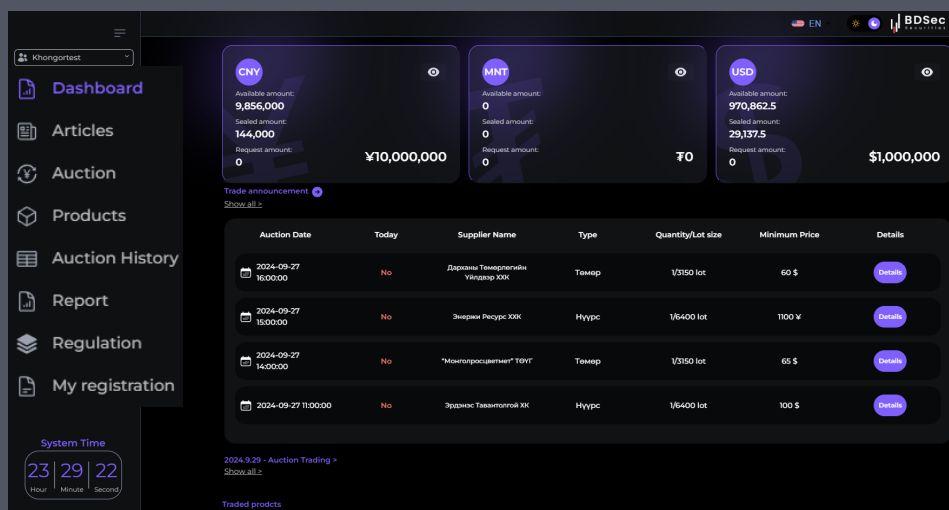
Khongortest

Dashboard
Articles
Auction
Products
Auction History
Report
Regulation
My registration

System Time
23 Hour | 29 Minute | 22 Second

EN
BDSec Securities

CNY
Available amount:
9,856,000
Sealed amount:
144,000
Request amount:
0
¥10,000,000

MNT
Available amount:
0
Sealed amount:
0
Request amount:
0
₮0

USD
Available amount:
970,862.5
Sealed amount:
29,137.5
Request amount:
0
$1,000,000

Trade announcement
Show all >

| Auction Date | Today | Supplier Name | Type | Quantity/Lot size | Minimum Price | Details |
|---|---|---|---|---|---|---|
| 2024-09-27 16:00:00 | No | Дарханы Төмөрлөгийн Үйлдвэр ХХК | Төмөр | 1/3150 lot | 60 $ | Details |
| 2024-09-27 15:00:00 | No | Энержи Ресурс ХХК | Нүүрс | 1/6400 lot | 1100 ¥ | Details |
| 2024-09-27 14:00:00 | No | "Монголросцветмет" ТӨҮГ | Төмөр | 1/3150 lot | 65 $ | Details |
| 2024-09-27 11:00:00 | No | Эрдэнэс Тавантолгой ХК | Нүүрс | 1/6400 lot | 100 $ | Details |

2024.9.29 - Auction Trading >
Show all >

Traded prodcts